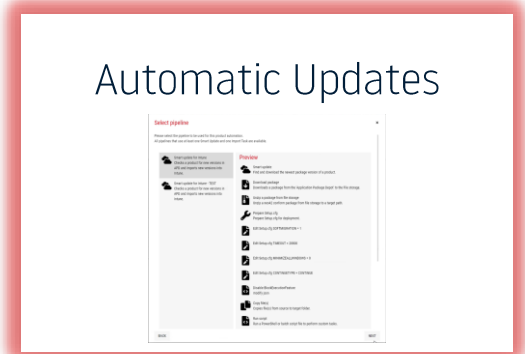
Automatic Updates

Select pipeline

Please select the pipeline to be used for this product/subscription.
All pipelines that use at least one Import Update and one Import Task are available.

Smart update for Inlayer
Checks a product for new versions in APS and imports new versions into Inlayer.

Smart update for Inlayer - TEST
Checks a product for new versions in APS and imports new versions into Inlayer.

Preview

Smart update
Find and download the newest package version of a product

Download package
Download a package from the Application Package Depot to the file storage

Unzip a package from file storage
Unzip a (valid) content package from file storage to a target path

Prepare Setup.cfg
Prepare Setup.cfg for deployment

Edit Setup.Cfg [DEPTHNAVIGATION = 1]

Edit Setup.Cfg [TIMEOUT = 20000]

Edit Setup.Cfg [MAXIMIZEALLWINDOWS = 0]

Edit Setup.Cfg [CONTENTTYPE = CONTINUE]

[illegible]

Copy file(s)
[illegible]

Run script
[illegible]

BACK

NEXT